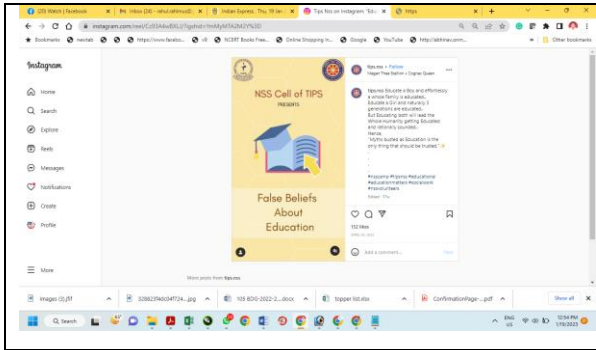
(29) Watch | Facebook × | M Inbox (26) - rahul.rathinsa@... × | Indian Express: Thu, 19 Jan... × | Tips Nss on Instagram: "Edu... × | https × | +

instagram.com/reel/Cn59A6wBXLU/?igshid=YmMyMTA2M2Y%3D

Bookmarks | newtab | https://www.facebo... | v8 | NCERT Books Free... | Online Shopping in... | Google | YouTube | http://abhinav.comm... | Other bookmarks

Instagram

Home

Search

Explore

Reels

Messages

Notifications

Create

Profile

More

NSS Cell of TIPS

PRESENTS

False Beliefs About Education

tips.nss • Follow
Nagari Thes Nathin • Original Queen

tips.nss Educate a Boy and effortlessly a single family is educated. Educate a Girl and naturally 3 generations are educated. But Educating both will lead the Whole Humanity getting Educated and rationally sounded.
Hence,
"Myths busted as Education is the only thing that should be trusted."

#nsscamp #tipsnss #educational #educationmatters #socialwork #travelourteam

Edited · 13w

132 likes

January 24, 2023

Add a comment... Post

More posts from tips.nss

images (3).jfif | 328823f4e0d4f724....jpg | 105 BDIG-2022-2....docx | topper list.xlsx | ConfirmationPage-...pdf | Show all

Search

ENG US | 12:54 PM 1/31/2023